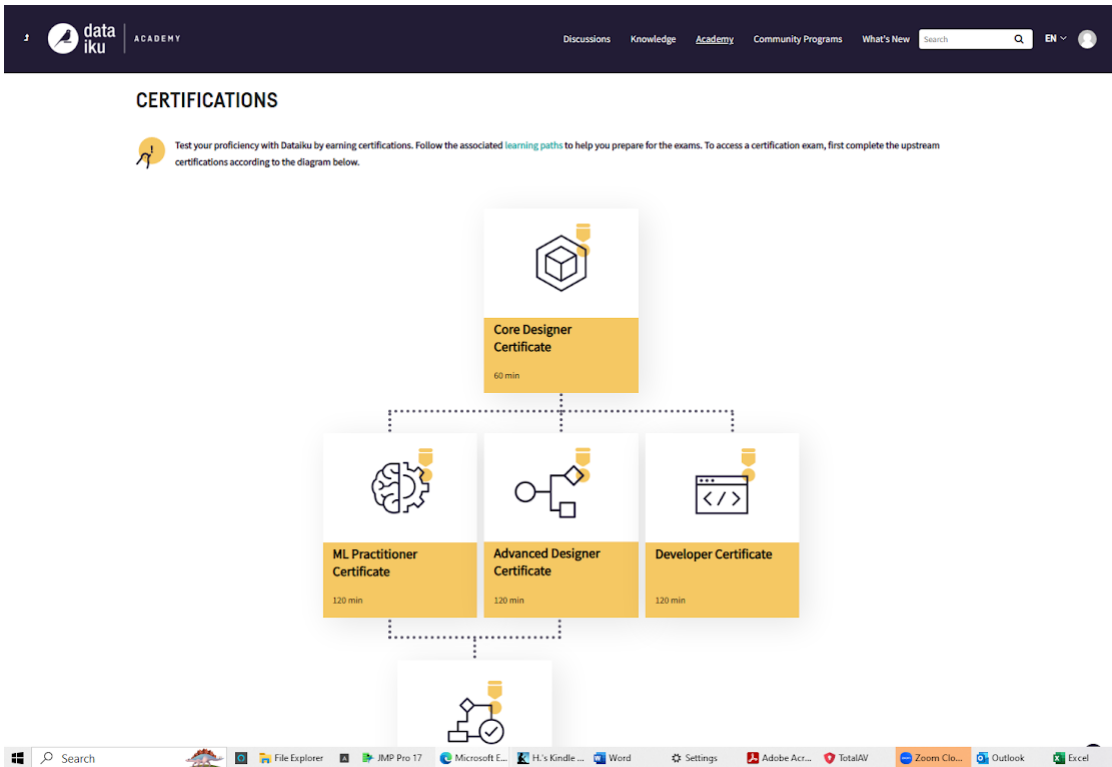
data iku | ACADEMY

Discussions Knowledge Academy Community Programs What's New Search EN

CERTIFICATIONS

Test your proficiency with Dataiku by earning certifications. Follow the associated learning paths to help you prepare for the exams. To access a certification exam, first complete the upstream certifications according to the diagram below.

Core Designer Certificate

60 min

ML Practitioner Certificate

120 min

Advanced Designer Certificate

120 min

Developer Certificate

120 min

Search File Explorer JMP Pro 17 Microsoft E... H.'s Kindle ... Word Settings Adobe Acr... TotalAV Zoom Clo... Outlook Excel